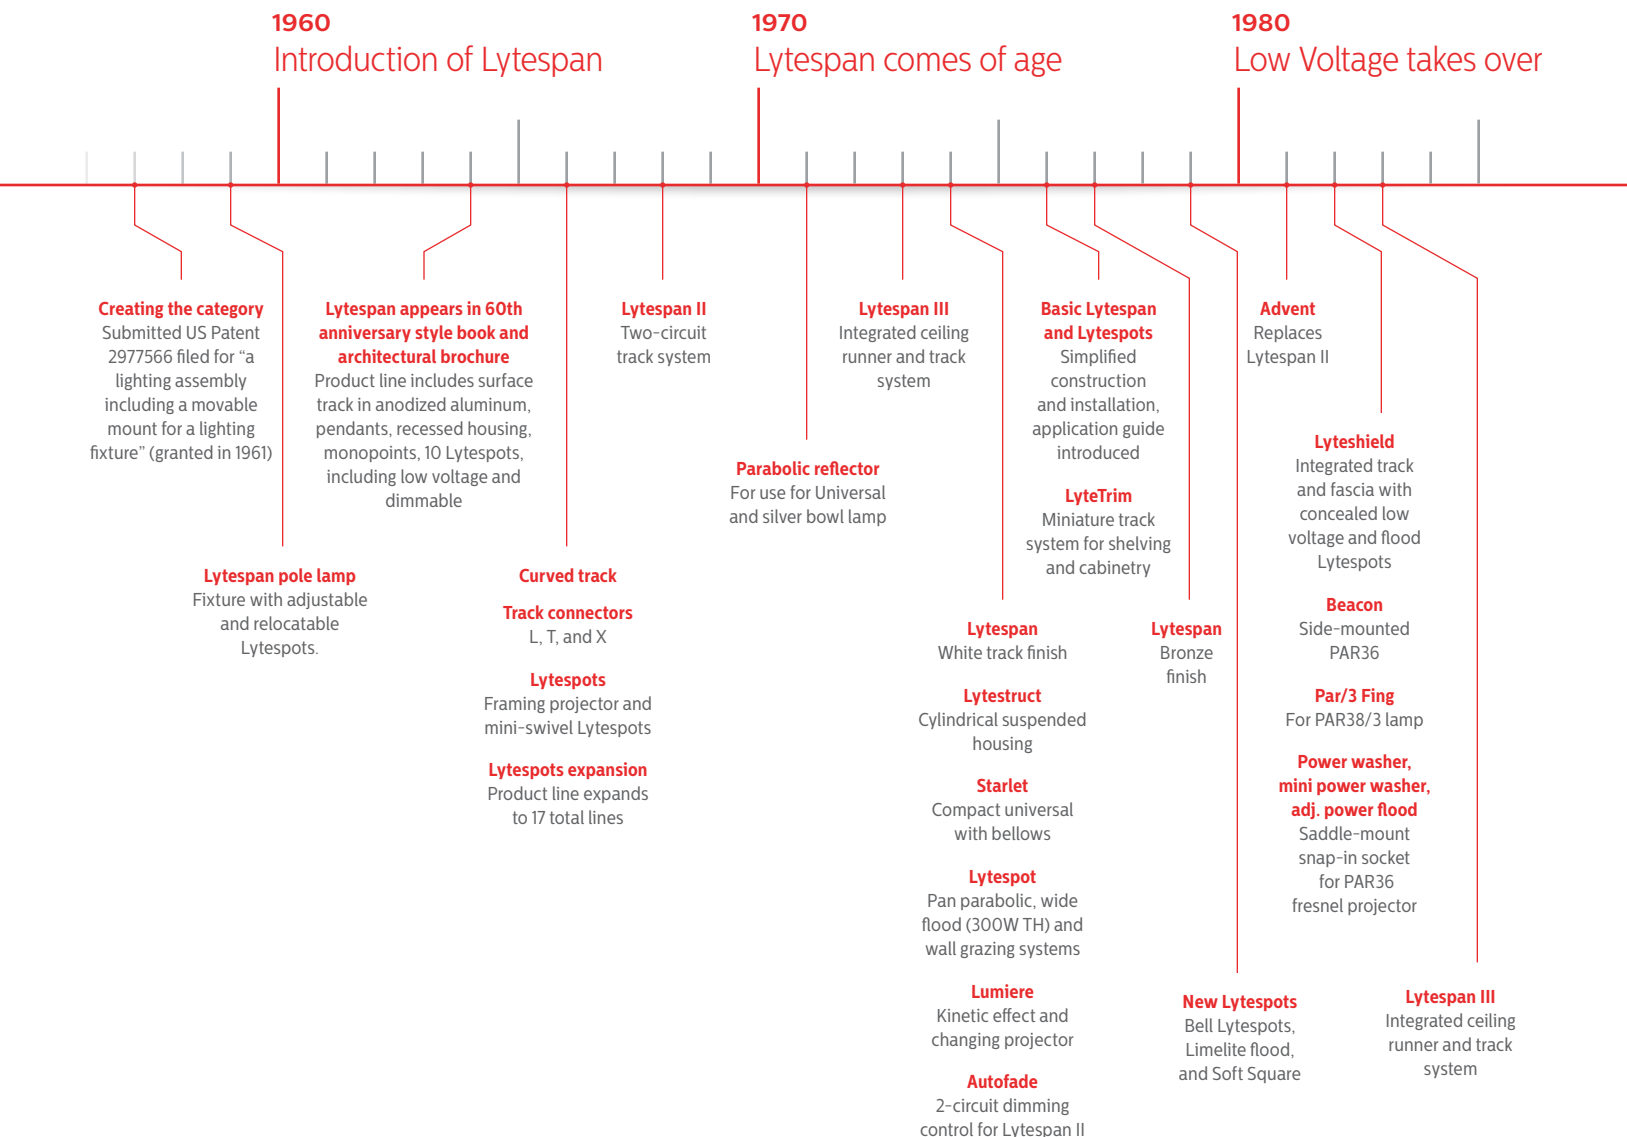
1960
Introduction of Lytespan

1970
Lytespan comes of age

1980
Low Voltage takes over

Creating the category
Submitted US Patent 2977566 filed for “a lighting assembly including a movable mount for a lighting fixture” (granted in 1961)

Lytespan appears in 60th anniversary style book and architectural brochure
Product line includes surface track in anodized aluminum, pendants, recessed housing, monopoints, 10 Lytespots, including low voltage and dimmable

Lytespan II
Two-circuit track system

Lytespan III
Integrated ceiling runner and track system

Basic Lytespan and Lytespots
Simplified construction and installation, application guide introduced

LyteTrim
Miniature track system for shelving and cabinetry

Advent
Replaces Lytespan II

Lyteshield
Integrated track and fascia with concealed low voltage and flood Lytespots

Beacon
Side-mounted PAR36

Par/3 Fing
For PAR38/3 lamp

Power washer, mini power washer, adj. power flood
Saddle-mount snap-in socket for PAR36 fresnel projector

Parabolic reflector
For use for Universal and silver bowl lamp

Lytespan pole lamp
Fixture with adjustable and relocatable Lytespots.

Curved track

Track connectors
L, T, and X

Lytespots
Framing projector and mini-swivel Lytespots

Lytespots expansion
Product line expands to 17 total lines

Lytespan
White track finish

Lytestruct
Cylindrical suspended housing

Starlet
Compact universal with bellows

Lytespot
Pan parabolic, wide flood (300W TH) and wall grazing systems

Lumiere
Kinetic effect and changing projector

Autofade
2-circuit dimming control for Lytespan II

Lytespan
Bronze finish

New Lytespots
Bell Lytespots, Limelite flood, and Soft Square

Lytespan III
Integrated ceiling runner and track system